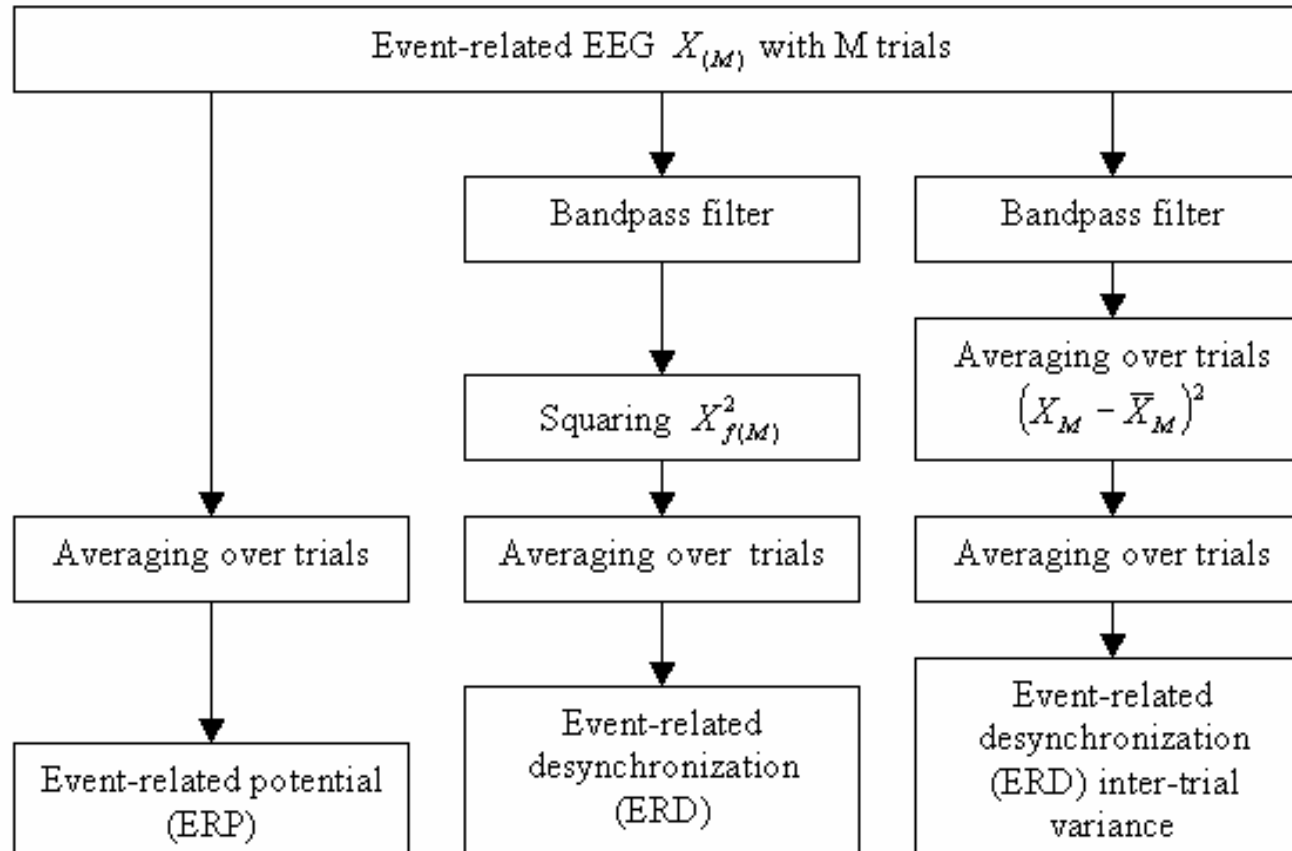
Event-related EEG $X_{(M)}$ with M trials

Bandpass filter

Bandpass filter

Averaging over trials $\left(X_M - \overline{X}_M\right)^2$

Squaring $X^2_{f(M)}$

Averaging over trials

Averaging over trials

Averaging over trials

Event-related desynchronization (ERD)

Event-related desynchronization (ERD) inter-trial variance

Event-related potential (ERP)